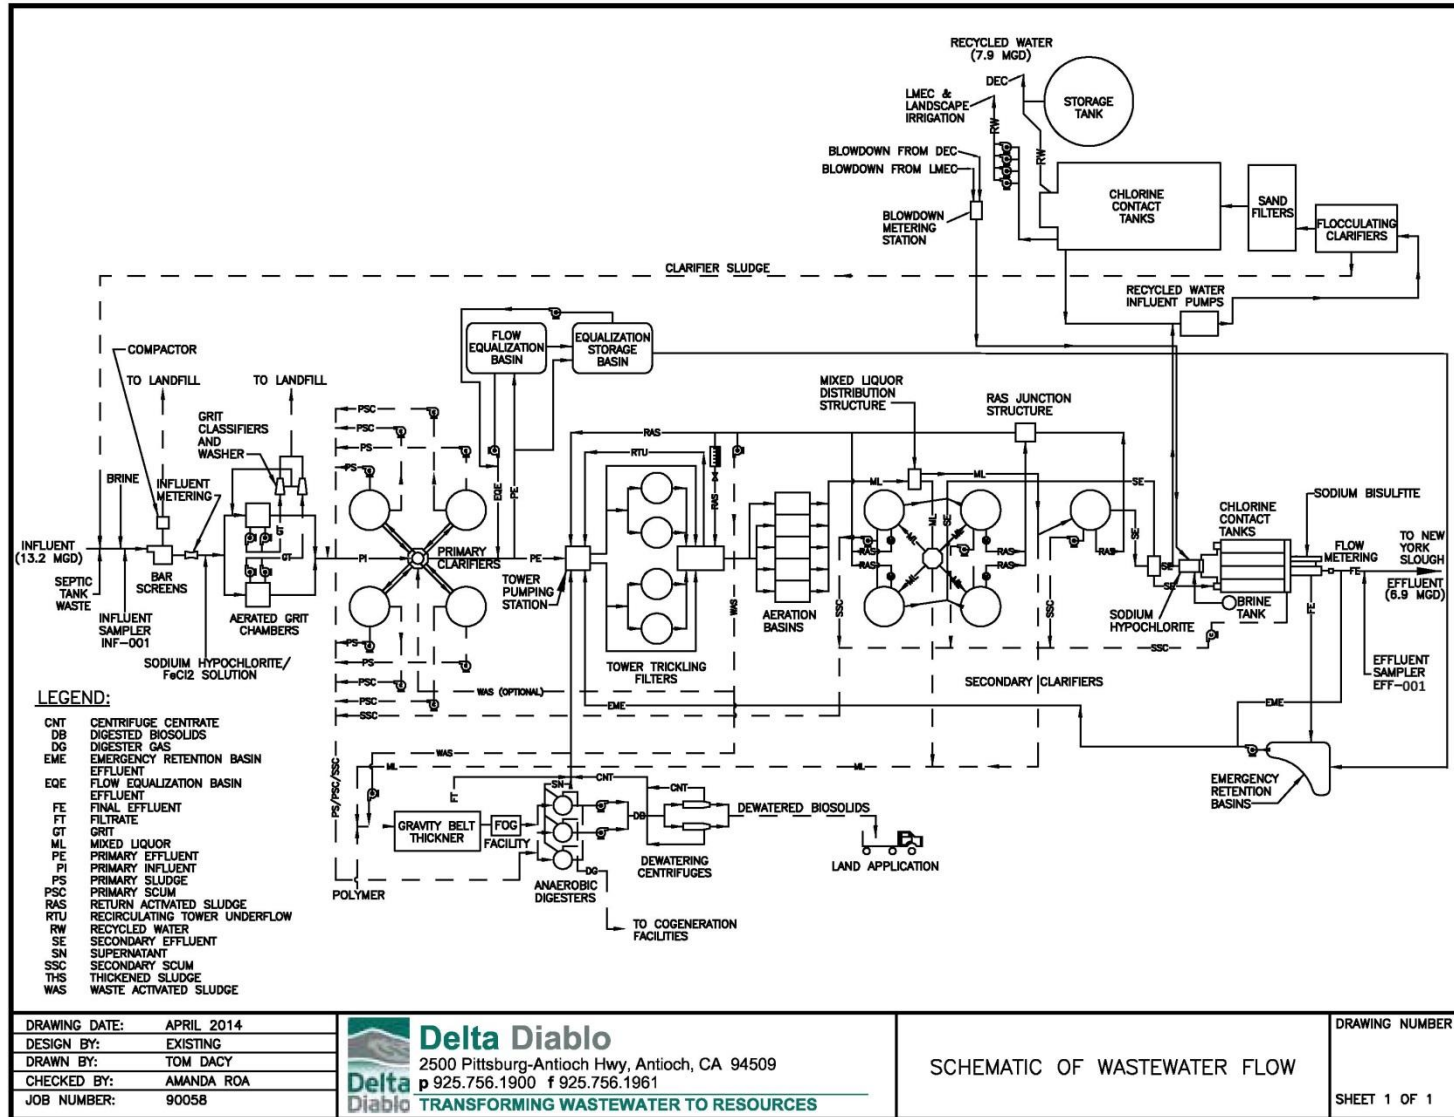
RECYCLED WATER
(7.9 MGD)

DEC

STORAGE TANK

LMEC & LANDSCAPE IRRIGATION

RW

RW

BLOWDOWN FROM DEC
BLOWDOWN FROM LMEC

BLOWDOWN METERING STATION

CHLORINE CONTACT TANKS

SAND FILTERS

FLOCCULATING CLARIFIERS

CLARIFIER SLUDGE

RECYCLED WATER INFLUENT PUMPS

COMPACTOR

TO LANDFILL

TO LANDFILL

FLOW EQUALIZATION BASIN

EQUALIZATION STORAGE BASIN

GRIT CLASSIFIERS AND WASHER

PSC
PSC
PS
PS

EQE
PE

MIXED LIQUOR DISTRIBUTION STRUCTURE

RAS JUNCTION STRUCTURE

RAS
RTU
RTU
THS

BRINE

INFLUENT METERING

GT
GT

INFLUENT
(13.2 MGD)

SEPTIC TANK WASTE

BAR SCREENS

INFLUENT SAMPLER INF-001

AERATED GRIT CHAMBERS

SODIUIM HYPOCHLORITE/ FeCl2 SOLUTION

PI

PRIMARY CLARIFIERS

PE

TOWER PUMPING STATION

TOWER TRICKLING FILTERS

WAS

AERATION BASINS

ML
ML
ML
ML
ML

RAS
RAS
RAS
RAS
RAS

SE
SE
SE
SE

SSC
SSC

CHLORINE CONTACT TANKS

SODIUM BISULFITE

FLOW METERING

TO NEW YORK SLOUGH

FE

EFFLUENT (6.9 MGD)

SODIUM HYPOCHLORITE

BRINE TANK

FE

SSC

EFFLUENT SAMPLER EFF-001

SECONDARY CLARIFIERS

PS
PS
PSC
PSC
SSC

WAS (OPTIONAL)

EME
EME

LEGEND:
CNT CENTRIFUGE CENTRATE
DB DIGESTED BIOSOLIDS
DG DIGESTER GAS
EME EMERGENCY RETENTION BASIN EFFLUENT
EQE FLOW EQUALIZATION BASIN EFFLUENT
FE FINAL EFFLUENT
FT FILTRATE
GT GRIT
ML MIXED LIQUOR
PE PRIMARY EFFLUENT
PI PRIMARY INFLUENT
PS PRIMARY SLUDGE
PSC PRIMARY SCUM
RAS RETURN ACTIVATED SLUDGE
RTU RECIRCULATING TOWER UNDERFLOW
RW RECYCLED WATER
SE SECONDARY EFFLUENT
SN SUPERNATANT
SSC SECONDARY SCUM
THS THICKENED SLUDGE
WAS WASTE ACTIVATED SLUDGE

WAS
ML
ML
PS/PSC/SSC
FT

GRAVITY BELT THICKNER

FOG FACILITY

SN
CNT
CNT
DB
DG

DEWATERED BIOSOLIDS

LAND APPLICATION

DEWATERING CENTRIFUGES

ANAEROBIC DIGESTERS

POLYMER

TO COGENERATION FACILITIES

EMERGENCY RETENTION BASINS

| DRAWING DATE: | APRIL 2014 |
|---|---|
| DESIGN BY: | EXISTING |
| DRAWN BY: | TOM DACY |
| CHECKED BY: | AMANDA ROA |
| JOB NUMBER: | 90058 |

Delta Diablo
2500 Pittsburg-Antioch Hwy, Antioch, CA 94509
p 925.756.1900 f 925.756.1961
Delta Diablo
TRANSFORMING WASTEWATER TO RESOURCES

SCHEMATIC OF WASTEWATER FLOW

DRAWING NUMBER

SHEET 1 OF 1